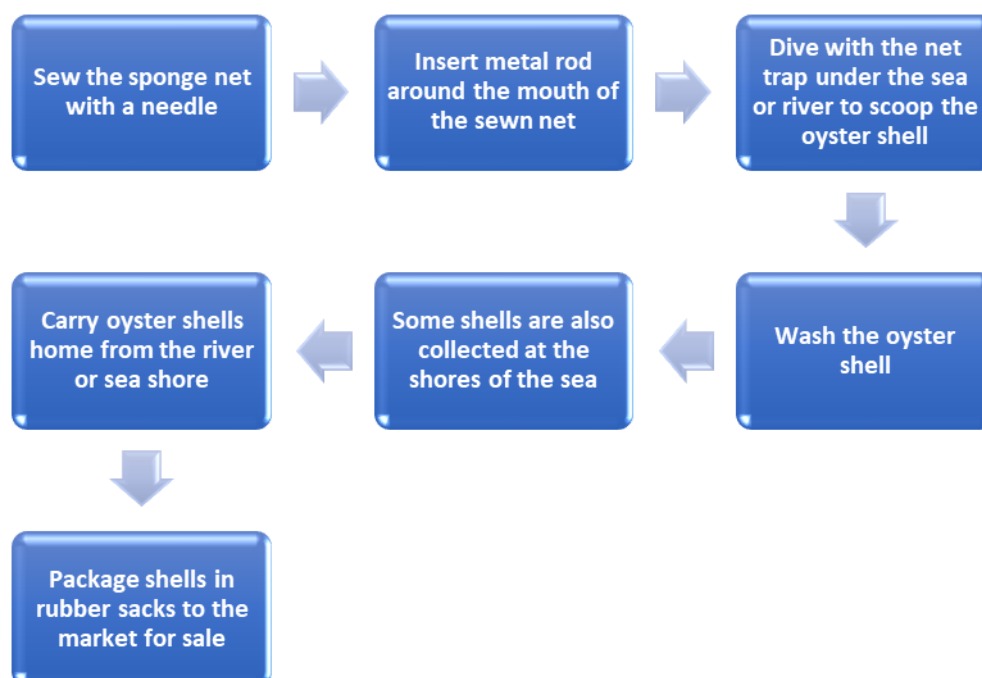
Sew the sponge net with a needle

Insert metal rod around the mouth of the sewn net

Dive with the net trap under the sea or river to scoop the oyster shell

Wash the oyster shell

Some shells are also collected at the shores of the sea

Carry oyster shells home from the river or sea shore

Package shells in rubber sacks to the market for sale